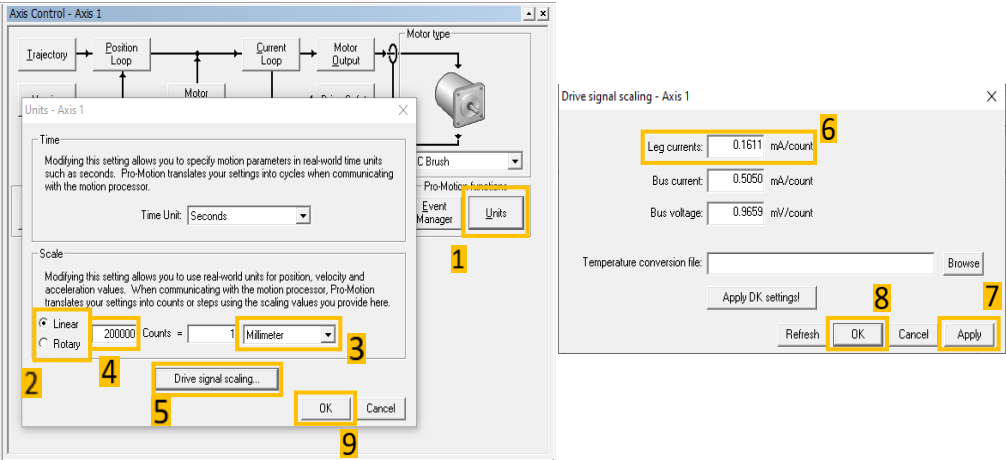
Axis Control - Axis 1

Trajectory

Position Loop

Current Loop

Motor Output

Motor type

Motor

C Brush

Pro-Motion functions

Event Manager

Units

1

Units - Axis 1

Time

Modifying this setting allows you to specify motion parameters in real-world time units such as seconds. Pro-Motion translates your settings into cycles when communicating with the motion processor.

Time Unit: Seconds

Scale

Modifying this setting allows you to use real-world units for position, velocity and acceleration values. When communicating with the motion processor, Pro-Motion translates your settings into counts or steps using the scaling values you provide here.

Linear

Rotary

200000 Counts = 1 Millimeter

2

4

3

Drive signal scaling...

5

OK

Cancel

9

Drive signal scaling - Axis 1

Leg currents: 0.1611 mA/count

6

Bus current: 0.5050 mA/count

Bus voltage: 0.9659 mV/count

Temperature conversion file:

Browse

Apply DK settings!

8

7

Refresh

OK

Cancel

Apply